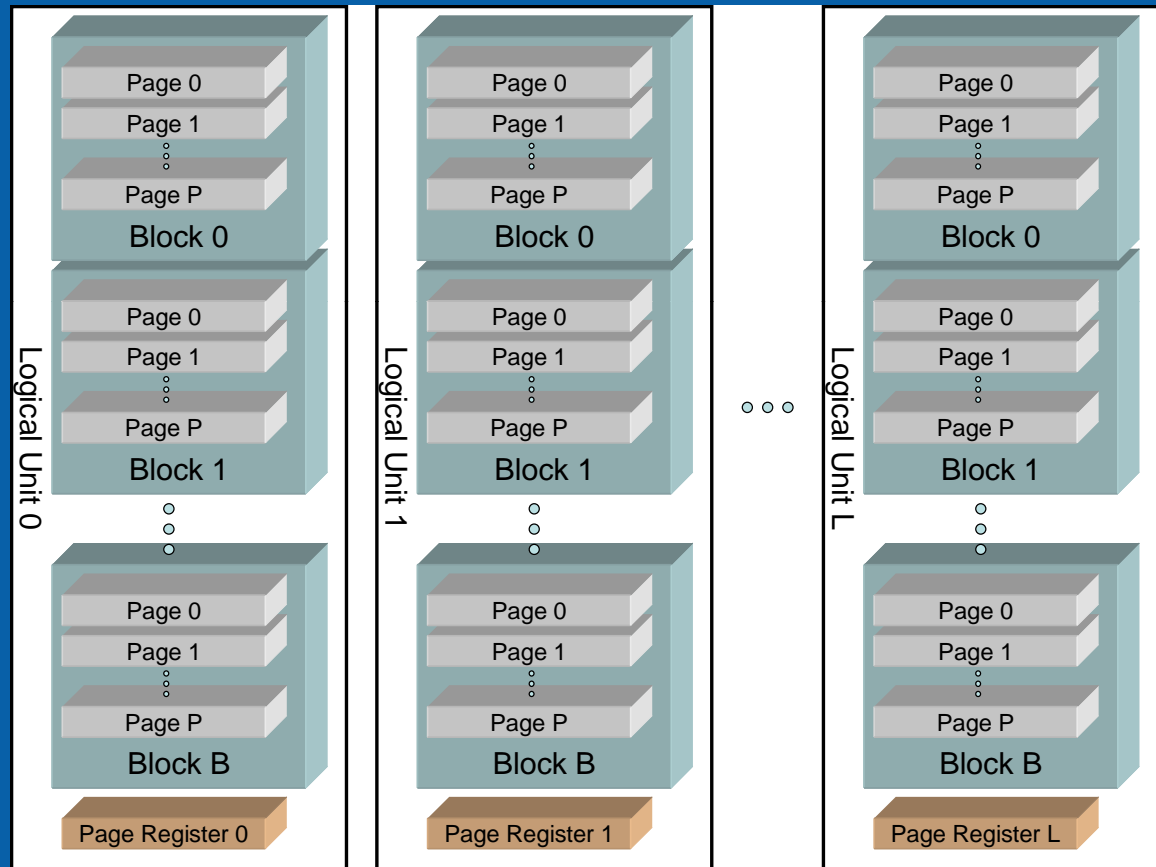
Logical Unit 0

Page 0
Page 1
Page P
Block 0

Page 0
Page 1
Page P
Block 1

Page 0
Page 1
Page P
Block B

Page Register 0

Logical Unit 1

Page 0
Page 1
Page P
Block 0

Page 0
Page 1
Page P
Block 1

Page 0
Page 1
Page P
Block B

Page Register 1

Logical Unit L

Page 0
Page 1
Page P
Block 0

Page 0
Page 1
Page P
Block 1

Page 0
Page 1
Page P
Block B

Page Register L